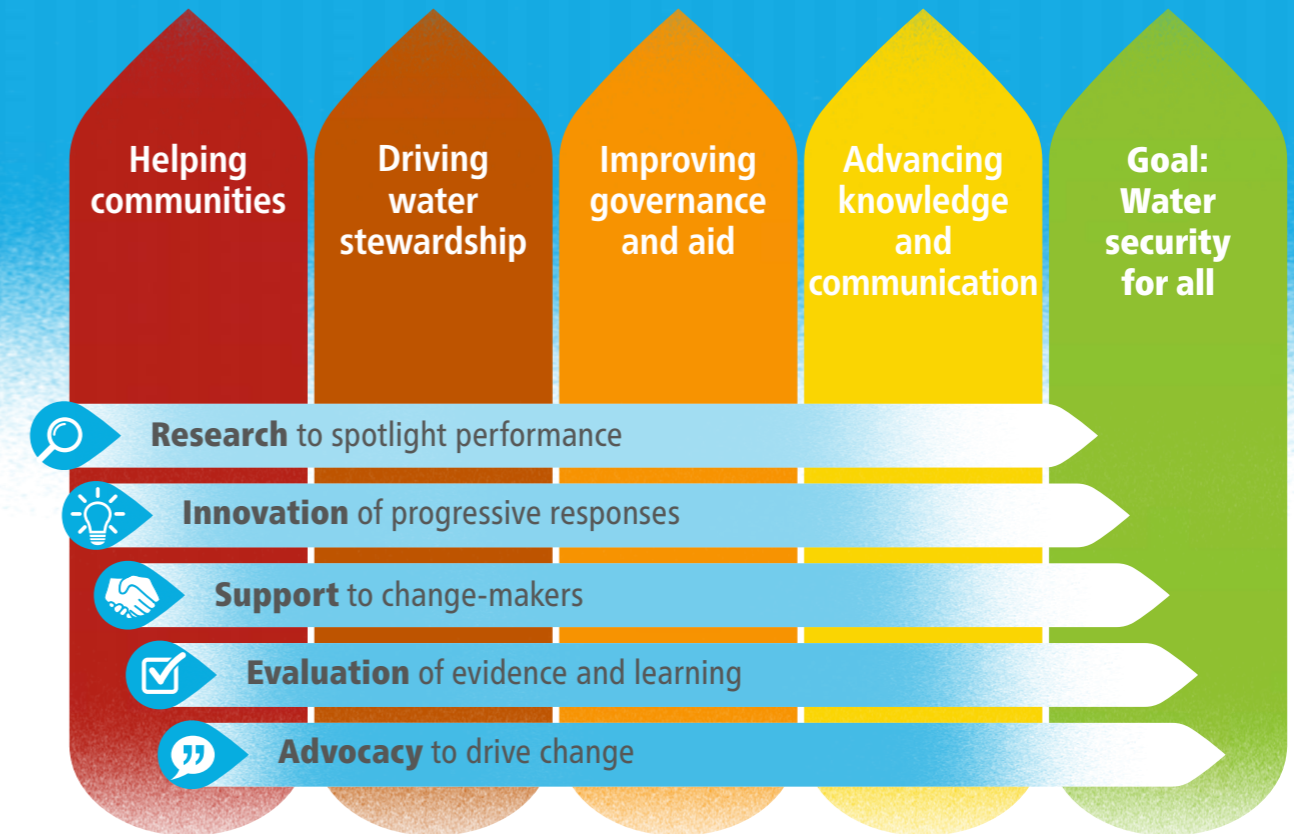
Helping communities

Driving water stewardship

Improving governance and aid

Advancing knowledge and communication

Goal: Water security for all

**Research** to spotlight performance

**Innovation** of progressive responses

**Support** to change-makers

**Evaluation** of evidence and learning

**Advocacy** to drive change